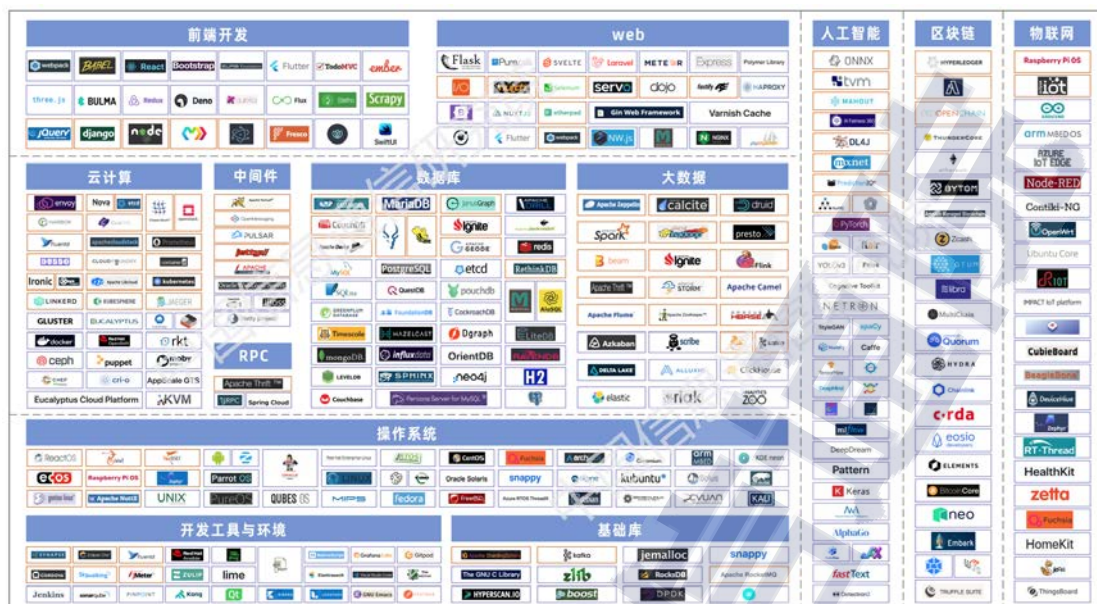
前端开发

webpack BABEL React Bootstrap Flutter TodoMVC ember
three.js BULMA Redux Deno Flux Scrapy
jQuery django node Fresco SwiftUI

web

Flask Pumpkin SVELTE Laravel METEOR Express Polymer Library
servo dojo fastify HAPROXY
Gin Web Framework Varnish Cache
Flutter webpack NW.js NGINX

人工智能

ONNX
tvm
MAHOUT
DL4J
mxnet
PyTorch
YOLOv3
NETRON
Caffe
Pattern
Keras
AlphaGo
fastText

区块链

HYPERLEDGER
OPENCHAIN
BYTOM
Zcash
libra
Quorum
HYDRA
Chainlink
corda
eosio
ELEMENTS
BitcoinCore
neo
Embark
TRUFFLE SUITE

物联网

Raspberry Pi OS
iot
arm MBED OS
AZURE IOT EDGE
Node-RED
Contiki-NG
OpenWrt
Ubuntu Core
IMPACT IoT platform
CubieBoard
BeagleBone
DeviceHive
RT-Thread
HealthKit
zetta
Fuchsia
HomeKit
ThingsBoard

云计算

envoy Nova
fluentd
Ironic kubernetes
LINKERD KUBESPHERE JAEGER
GLUSTER EUCALYPTUS
docker
ceph puppet rkt
CHEF cri-o AppScale GTS
Eucalyptus Cloud Platform KVM

中间件

PULSAR
APACHE
RPC
Apache Thrift
gRPC Spring Cloud

数据库

MariaDB JanusGraph
Ignite
GEODE redis
PostgreSQL etcd RethinkDB
QuestDB pouchdb
CockroachDB
Timescale HAZELCAST LiteDB
Dgraph
mongoDB influxdata OrientDB
LEVELDB neo4j H2
Couchbase Percona Server for MySQL

大数据

Apache Zeppelin calcite druid
Spark presto
beam Ignite Flink
Apache Thrift STORM Apache Camel
Apache Flume
Azkaban scribe
DELTA LAKE ALLUXIO ClickHouse
elastic riak ZOO

操作系统

ReactOS ecos Raspberry Pi OS Parrot OS
UNIX QUBES OS MIPS fedora
CentOS Fuchsia arch snappy
Oracle Solaris kubuntu
FreeBSD CYUAN KAOS
KDE neon

开发工具与环境

Jenkins lime Gitpod
Kong Qt

基础库

kafka jemalloc snappy
The GNU C Library zlib RocksDB Apache RocketMQ
HYPERSCAN.IO boost DPDK